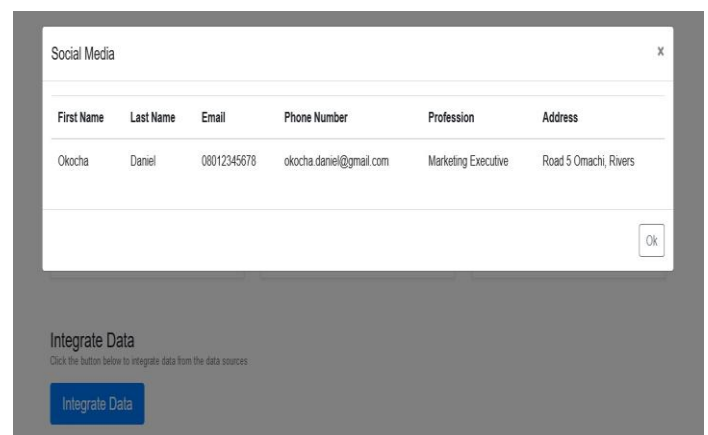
Social Media

x

| First Name | Last Name | Email | Phone Number | Profession | Address |
|---|---|---|---|---|---|
| Okocha | Daniel | 08012345678 | okocha.daniel@gmail.com | Marketing Executive | Road 5 Omachi, Rivers |

Ok

Integrate Data

Click the button below to integrate data from the data sources

Integrate Data